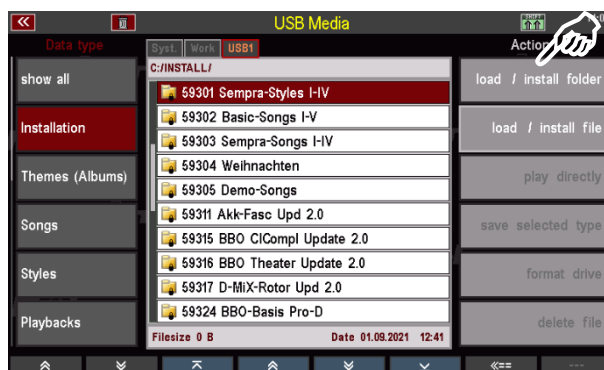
«

USB Media

Data type

Syst. Work USB1

Action

C:/INSTALL/

show all

Installation

Themes (Albums)

Songs

Styles

Playbacks

59301 Sempra-Styles I-IV

59302 Basic-Songs I-V

59303 Sempra-Songs I-IV

59304 Weihnachten

59305 Demo-Songs

59311 Akk-Fasc Upd 2.0

59315 BBO ClCompl Update 2.0

59316 BBO Theater Update 2.0

59317 D-MiX-Rotor Upd 2.0

59324 BBO-Basis Pro-D

Filesize 0 B

Date 01.09.2021 12:41

load / install folder

load / install file

play directly

save selected type

format drive

delete file

«==

---